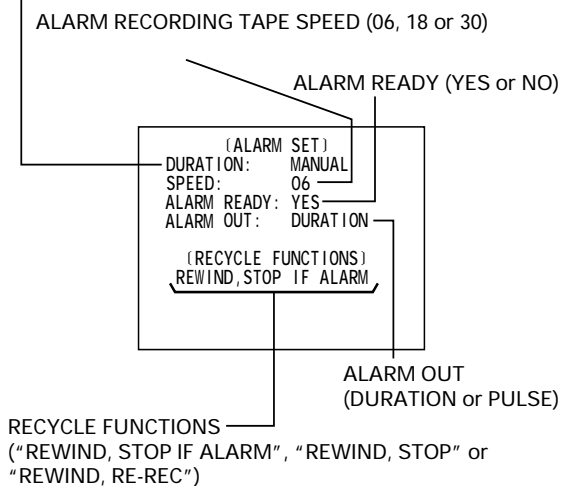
ALARM RECORDING TAPE SPEED (06, 18 or 30)

ALARM READY (YES or NO)

〔ALARM SET〕
DURATION: MANUAL
SPEED: 06
ALARM READY: YES
ALARM OUT: DURATION

〔RECYCLE FUNCTIONS〕
REWIND,STOP IF ALARM

ALARM OUT
(DURATION or PULSE)

RECYCLE FUNCTIONS
("REWIND, STOP IF ALARM", "REWIND, STOP" or "REWIND, RE-REC")